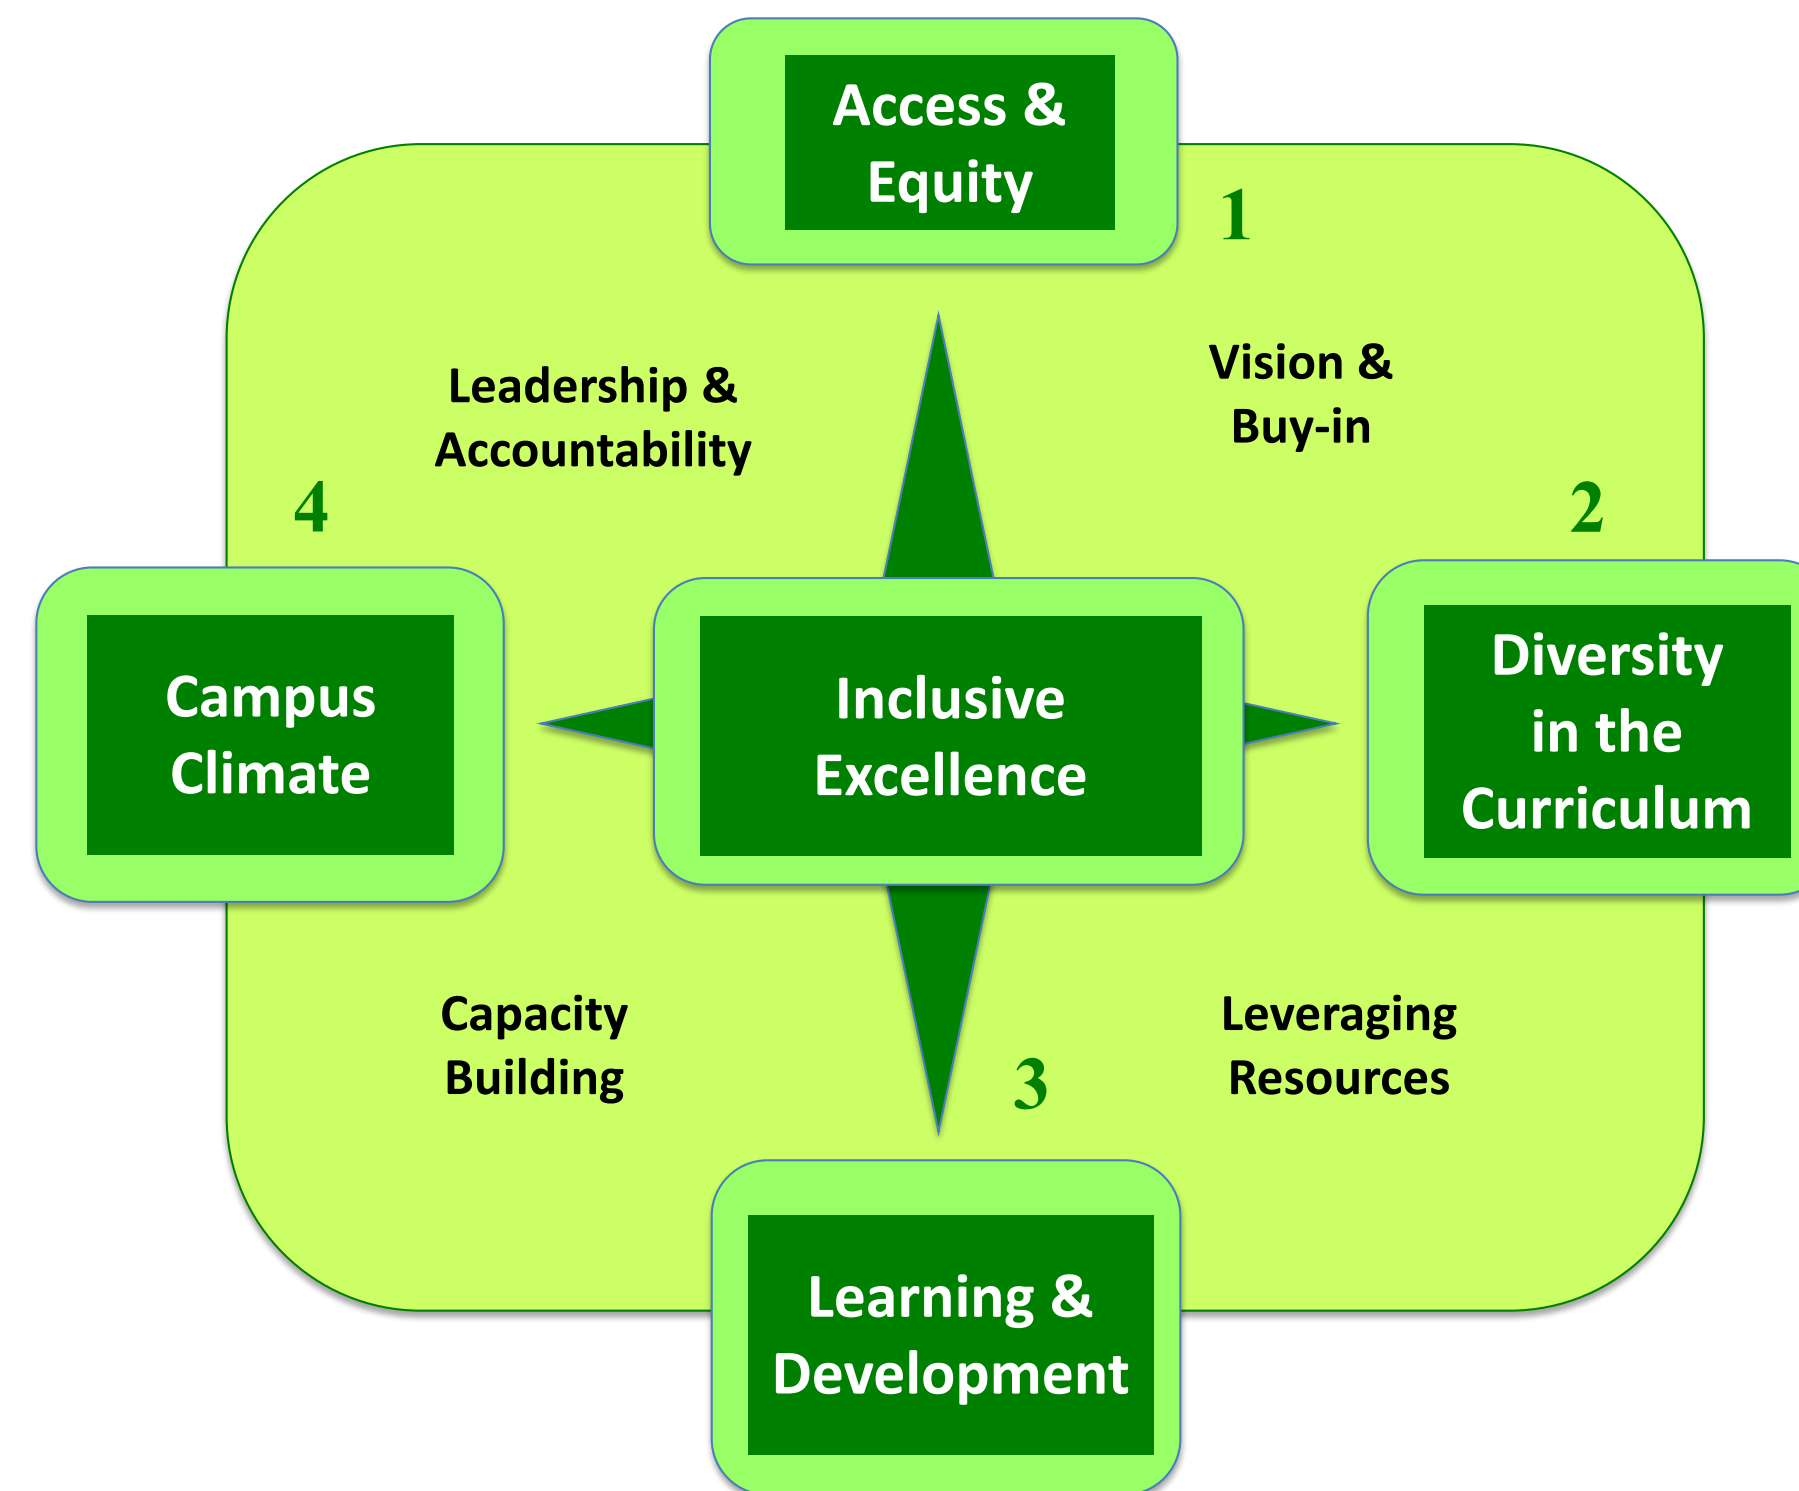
Access & Equity

1

Leadership & Accountability

Vision & Buy-in

4

2

Campus Climate

Inclusive Excellence

Diversity in the Curriculum

Capacity Building

Leveraging Resources

3

Learning & Development